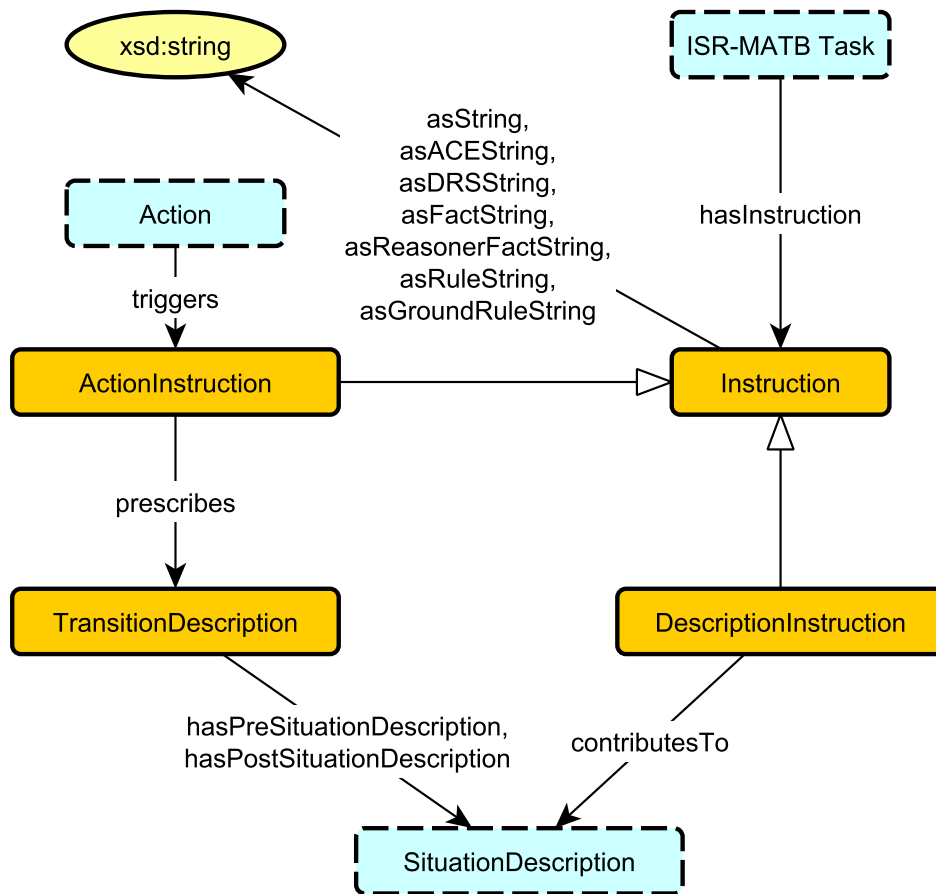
xsd:string

ISR-MATB Task

asString,
asACEString,
asDRSString,
asFactString,
asReasonerFactString,
asRuleString,
asGroundRuleString

Action

hasInstruction

triggers

ActionInstruction

Instruction

prescribes

TransitionDescription

DescriptionInstruction

hasPreSituationDescription,
hasPostSituationDescription

contributesTo

SituationDescription